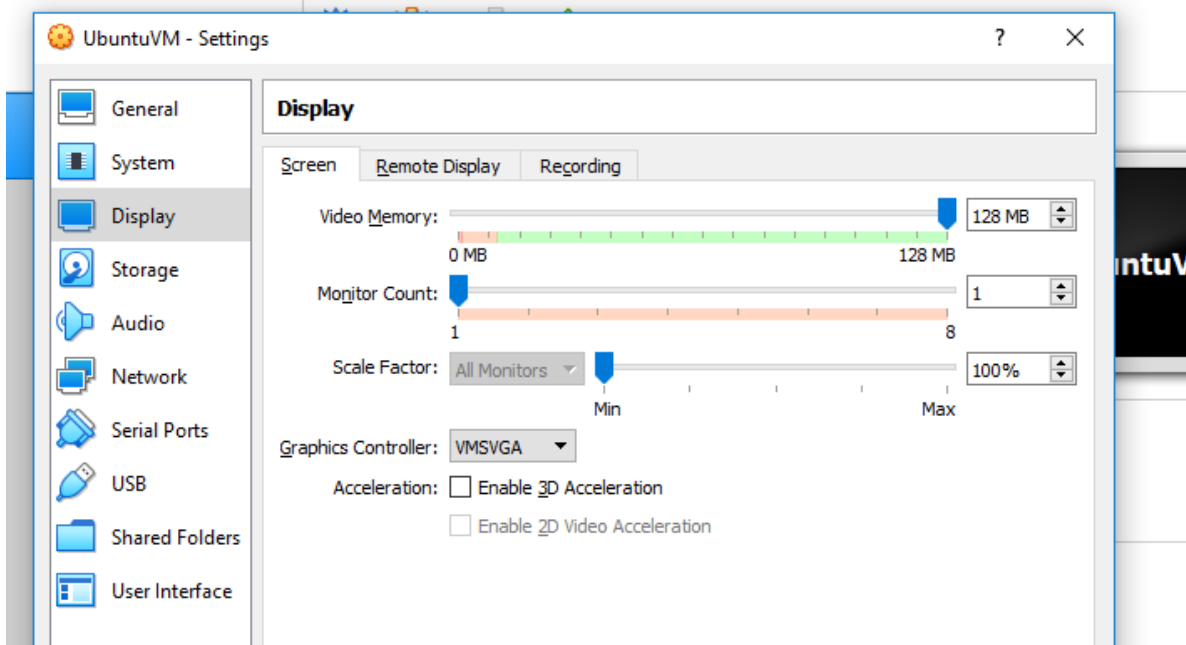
UbuntuVM - Settings

?

General
System
Display
Storage
Audio
Network
Serial Ports
USB
Shared Folders
User Interface

Display

Screen
Remote Display
Recording

Video Memory:
128 MB
0 MB
128 MB

Monitor Count:
1
1
8

Scale Factor:
All Monitors
100%
Min
Max

Graphics Controller:
VMSVGA

Acceleration:
Enable 3D Acceleration
Enable 2D Video Acceleration

untuV